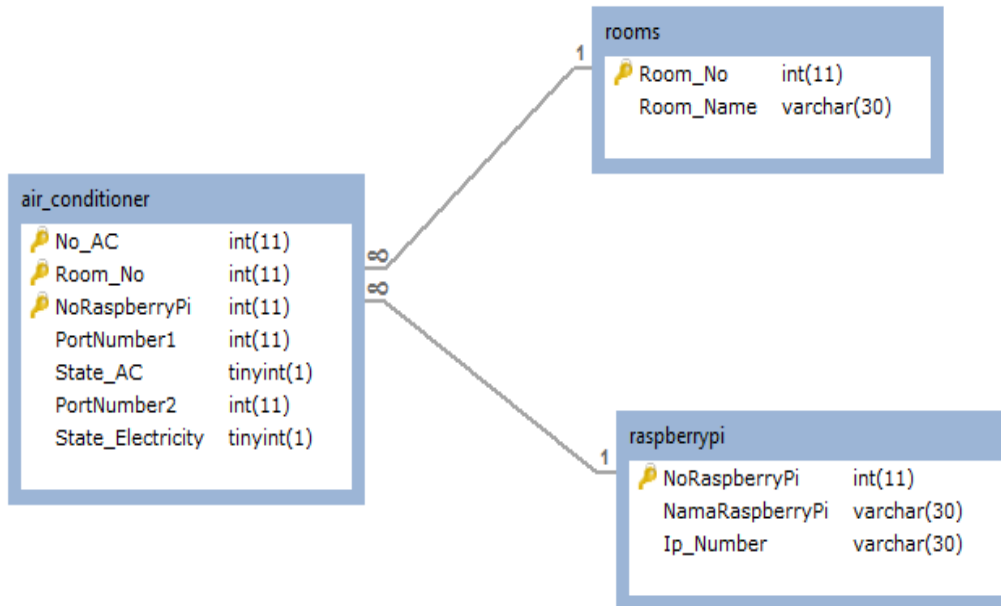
rooms

| | |
|---|---|
| Room_No | int(11) |
| Room_Name | varchar(30) |

1

air_conditioner

| | |
|---|---|
| No_AC | int(11) |
| Room_No | int(11) |
| NoRaspberryPi | int(11) |
| PortNumber1 | int(11) |
| State_AC | tinyint(1) |
| PortNumber2 | int(11) |
| State_Electricity | tinyint(1) |

∞
∞

1

raspberrypi

| | |
|---|---|
| NoRaspberryPi | int(11) |
| NamaRaspberryPi | varchar(30) |
| Ip_Number | varchar(30) |